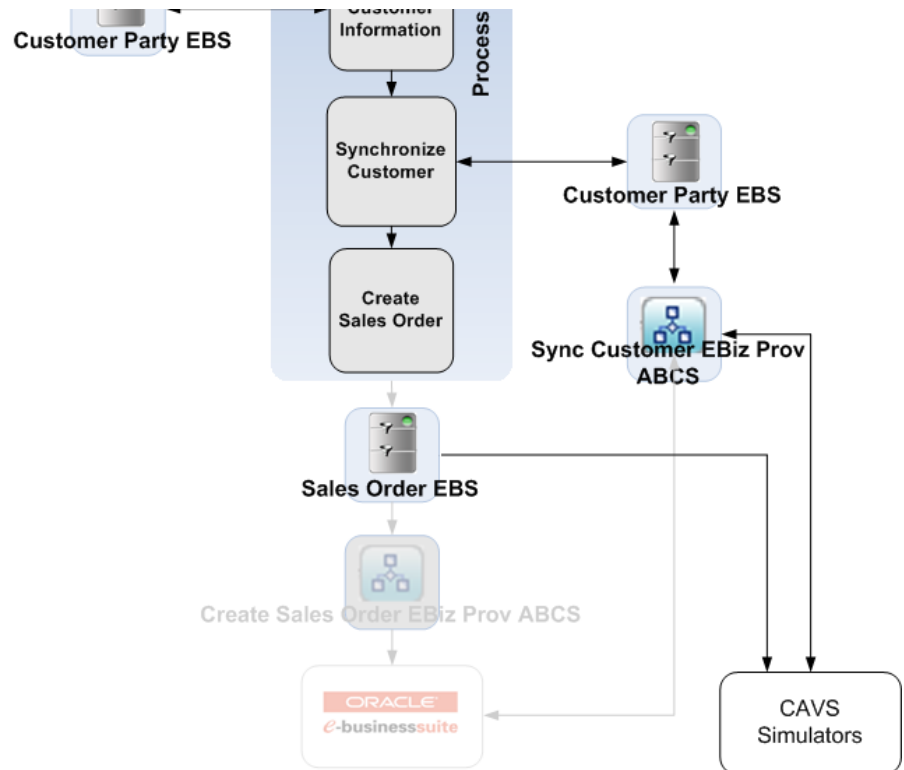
Customer Party EBS

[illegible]
Information

Process

Synchronize Customer

Customer Party EBS

Create Sales Order

Sync Customer EBiz Prov ABCS

Sales Order EBS

Create Sales Order EBiz Prov ABCS

ORACLE
e-businesssuite

CAVS Simulators